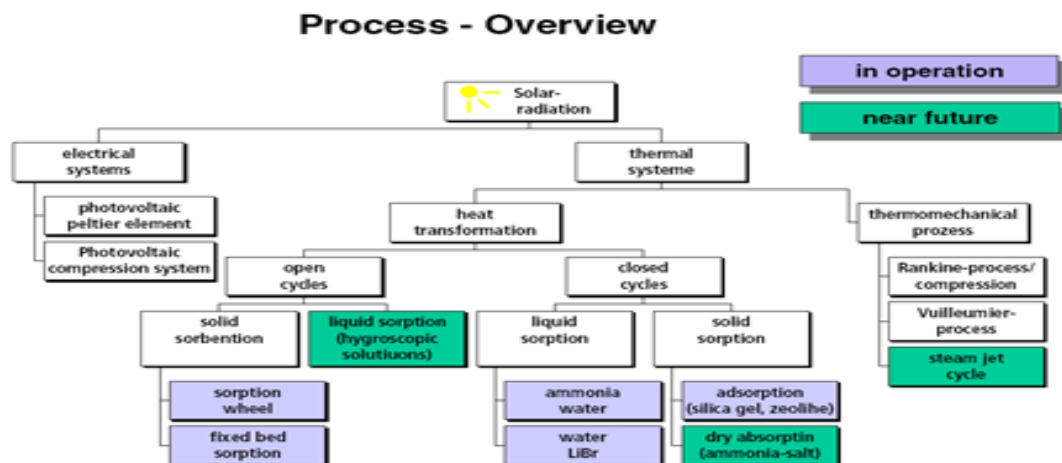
Process - Overview

in operation

near future

Solar-radiation

electrical systems

photovoltaic peltier element

Photovoltaic compression system

thermal systeme

heat transformation

thermomechanical prozess

Rankine-process/ compression

Vuilleumier-process

steam jet cycle

open cycles

closed cycles

solid sorbention

liquid sorption (hygroscopic solutiuons)

liquid sorption

solid sorption

sorption wheel

fixed bed sorption

ammonia water

water LiBr

adsorption (silica gel, zeolihe)

dry absorptin (ammonia-salt)